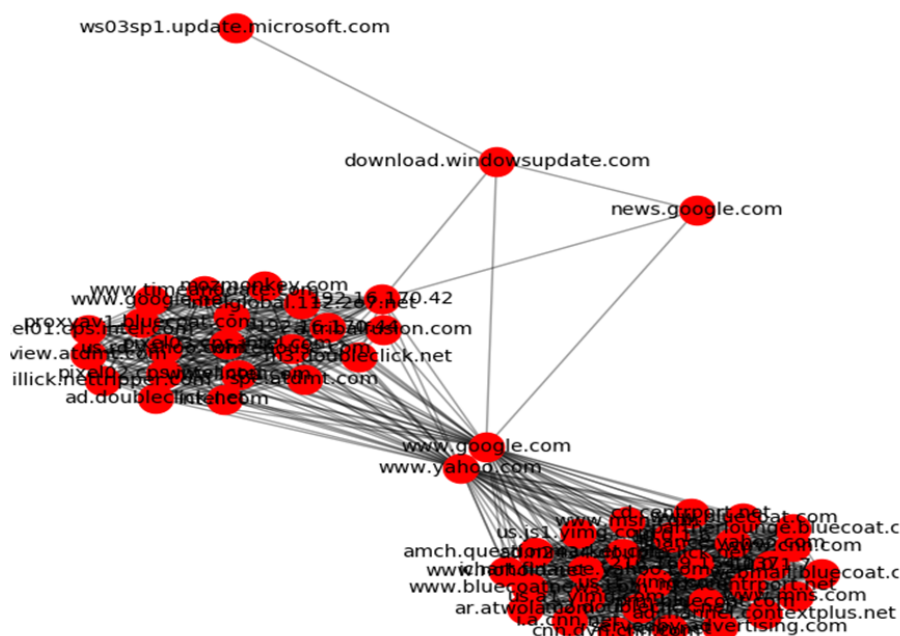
ws03sp1.update.microsoft.com

download.windowsupdate.com

news.google.com

www.google.com

www.yahoo.com

192.16.170.42

m3.doubleclick.net

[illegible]monkey.com

www.google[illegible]

proxyav1.bluecoat.com

view.atdmt.com

illick.netthipper.com

ad.doubleclick.com

spe.atdmt.com

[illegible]sion.com

us.js1.yimg.com

amch.questionmarket.com

www.bluecoat.com

ar.atwola.com

cnn.dyn.cnn.com

cd.centraport.net

contextplus.net

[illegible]advertising.com

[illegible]lounge.bluecoat.c

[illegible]bluecoat.c

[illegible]mns.com

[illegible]